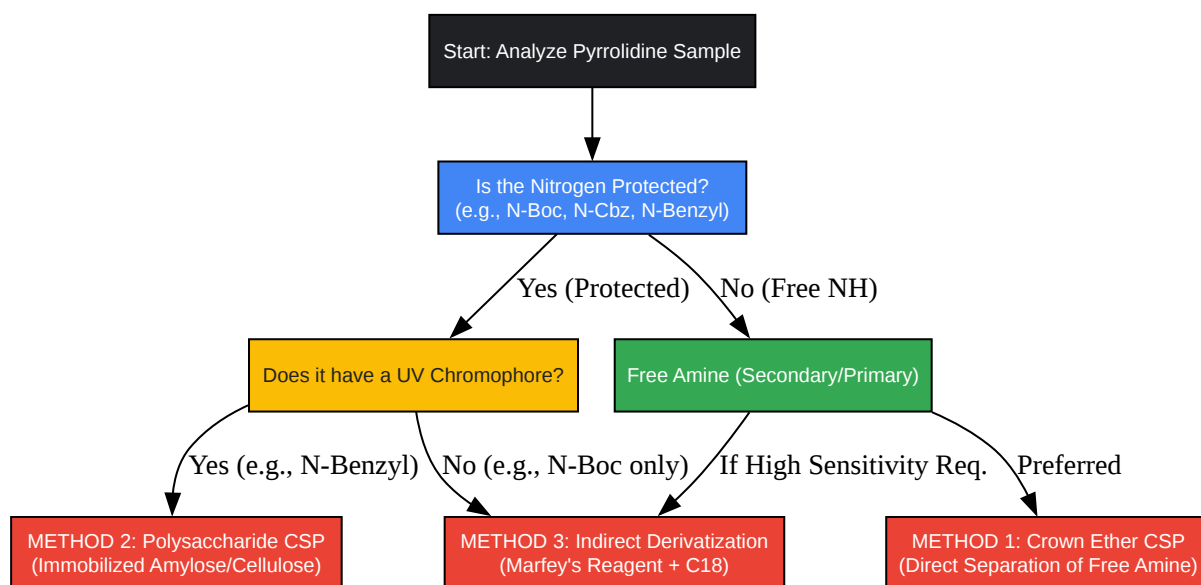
Start: Analyze Pyrrolidine Sample

Is the Nitrogen Protected?
(e.g., N-Boc, N-Cbz, N-Benzyl)

Yes (Protected)

No (Free NH)

Does it have a UV Chromophore?

Free Amine (Secondary/Primary)

Yes (e.g., N-Benzyl)

No (e.g., N-Boc only)

If High Sensitivity Req.

Preferred

METHOD 2: Polysaccharide CSP
(Immobilized Amylose/Cellulose)

METHOD 3: Indirect Derivatization
(Marfey's Reagent + C18)

METHOD 1: Crown Ether CSP
(Direct Separation of Free Amine)